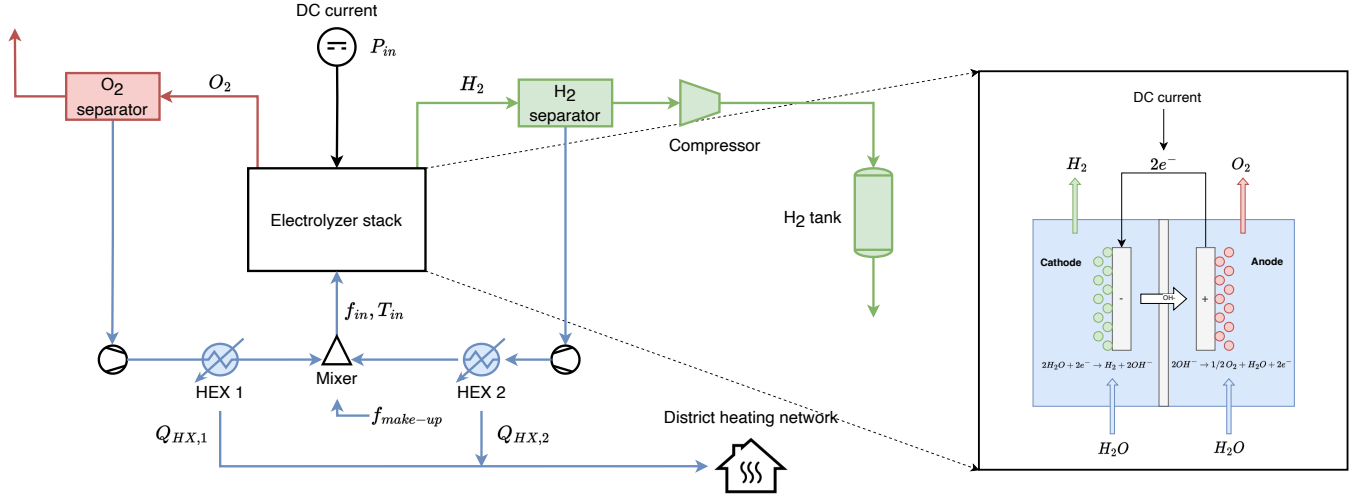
DC current

$P_{in}$

$O_2$ separator

$O_2$

$H_2$

$H_2$ separator

Compressor

Electrolyzer stack

$H_2$ tank

$f_{in}, T_{in}$

HEX 1

Mixer

HEX 2

$f_{make-up}$

$Q_{HX,1}$

$Q_{HX,2}$

District heating network

DC current

$2e^-$

$H_2$

$O_2$

Cathode

Anode

-

OH-

+

$2H_2O + 2e^- \rightarrow H_2 + 2OH^-$

$2OH^- \rightarrow 1/2\,O_2 + H_2O + 2e^-$

$H_2O$

$H_2O$